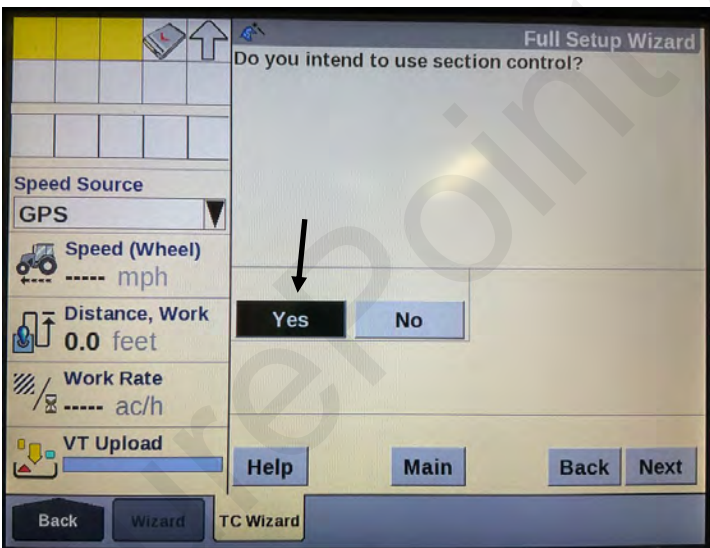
Full Setup Wizard
Do you intend to use section control?

Speed Source
GPS

Speed (Wheel)
----- mph

Distance, Work
0.0 feet

Work Rate
----- ac/h

VT Upload

Yes
No

Help
Main
Back
Next

Back
Wizard
TC Wizard

Point